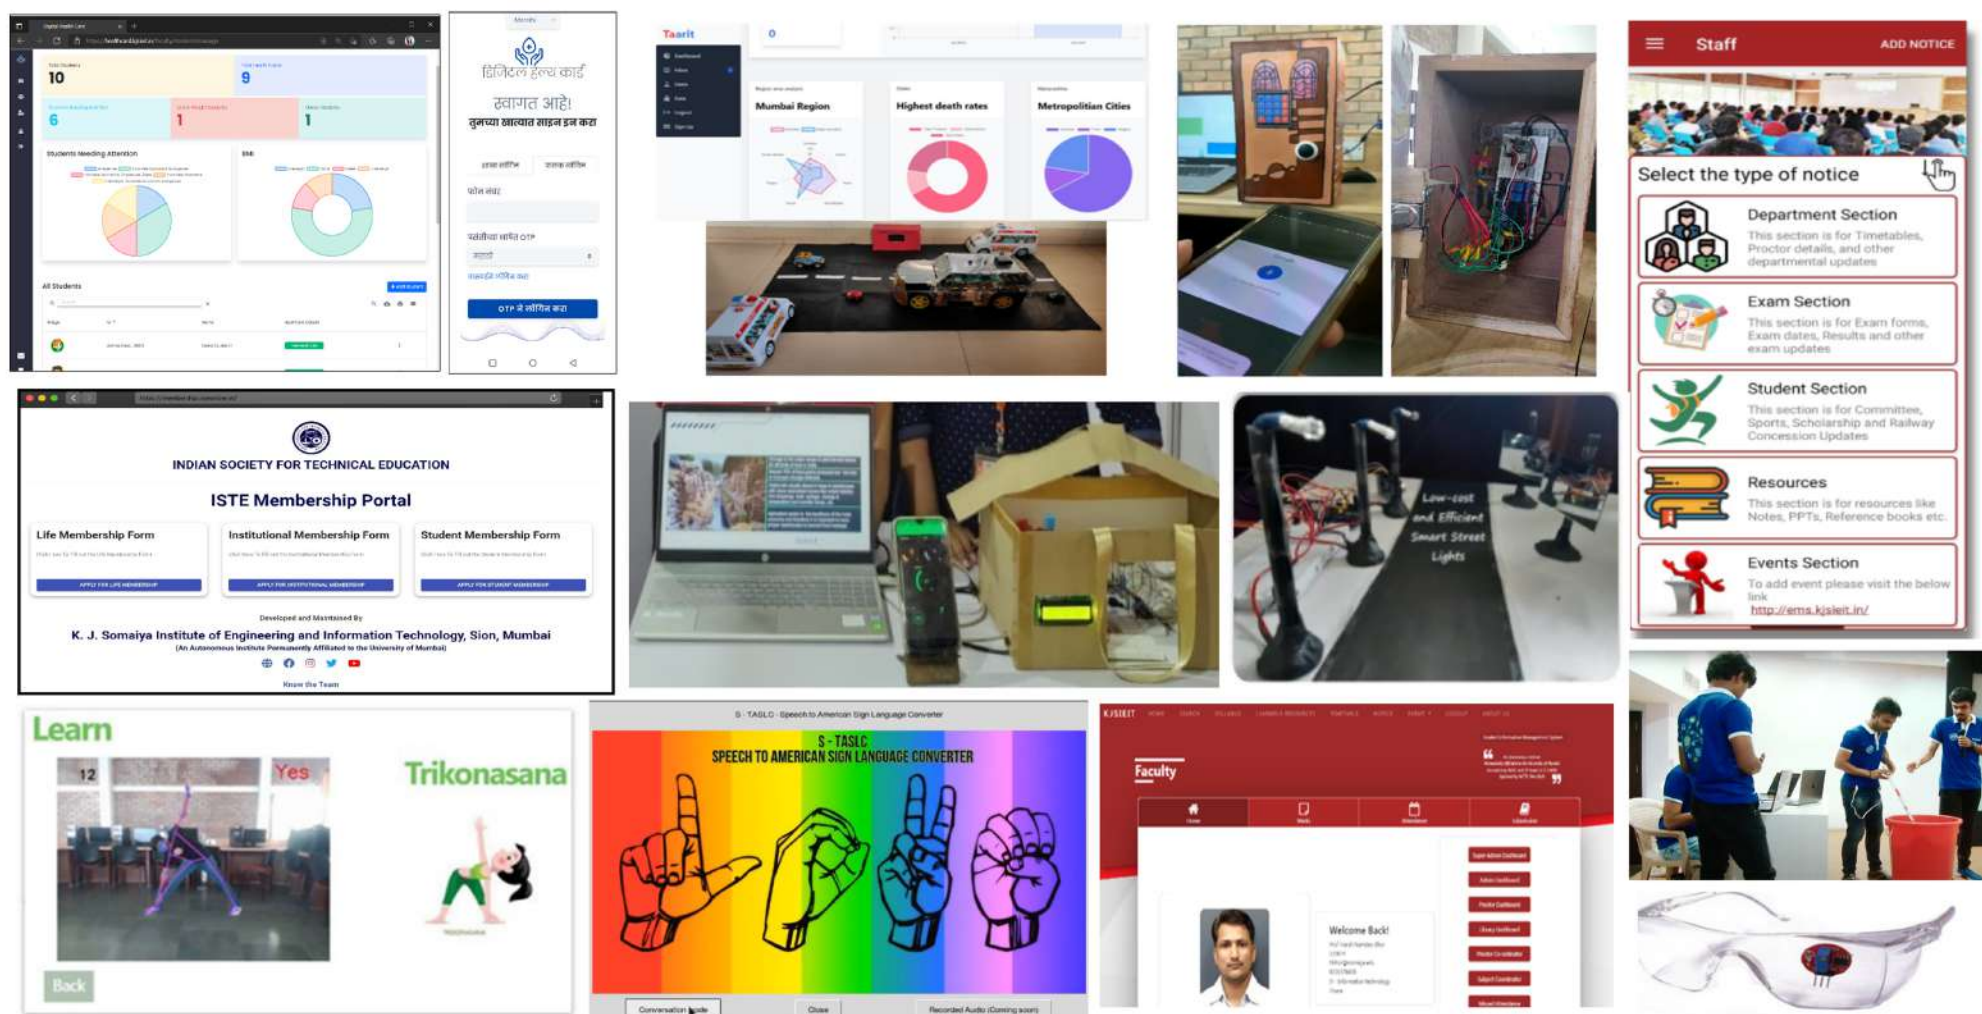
10
9
6
1
1
Students Needing Attention
BMI
All Students

डिजिटल हेल्थ कार्ड
स्वागत आहे!
तुमच्या खात्यात साइन इन करा
फोन नंबर
OTP ने लॉगिन करा

Taarit
Mumbai Region
Highest death rates
Metropolitian Cities

Staff
ADD NOTICE
Select the type of notice
Department Section
This section is for Timetables, Proctor details, and other departmental updates
Exam Section
This section is for Exam forms, Exam dates, Results and other exam updates
Student Section
This section is for Committee, Sports, Scholarship and Railway Concession Updates
Resources
This section is for resources like Notes, PPTs, Reference books etc.
Events Section
To add event please visit the below link
http://ems.kjsieit.in/

INDIAN SOCIETY FOR TECHNICAL EDUCATION
ISTE Membership Portal
Life Membership Form
Institutional Membership Form
Student Membership Form
APPLY FOR LIFE MEMBERSHIP
APPLY FOR INSTITUTIONAL MEMBERSHIP
APPLY FOR STUDENT MEMBERSHIP
Developed and Maintained By
K. J. Somaiya Institute of Engineering and Information Technology, Sion, Mumbai
(An Autonomous Institute Permanently Affiliated to the University of Mumbai)
Know the Team

Low-cost and Efficient Smart Street Lights

Learn
12
Yes
Trikonasana
Back

S - TASLC - Speech to American Sign Language Converter
S - TASLC
SPEECH TO AMERICAN SIGN LANGUAGE CONVERTER
Conversation Mode
Close
Recorded Audio (Coming soon)

KJSIEIT
Faculty
Welcome Back!